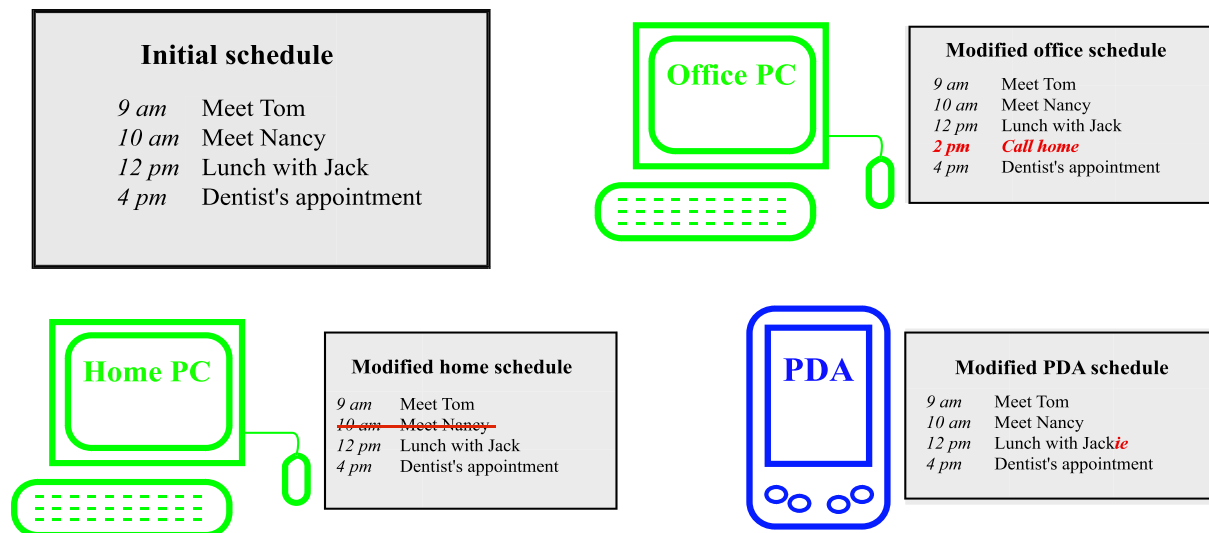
Initial schedule

9 am Meet Tom
10 am Meet Nancy
12 pm Lunch with Jack
4 pm Dentist's appointment

Office PC

Modified office schedule

9 am Meet Tom
10 am Meet Nancy
12 pm Lunch with Jack
2 pm Call home
4 pm Dentist's appointment

Home PC

Modified home schedule

9 am Meet Tom
~~10 am Meet Nancy~~
12 pm Lunch with Jack
4 pm Dentist's appointment

PDA

Modified PDA schedule

9 am Meet Tom
10 am Meet Nancy
12 pm Lunch with Jackie
4 pm Dentist's appointment